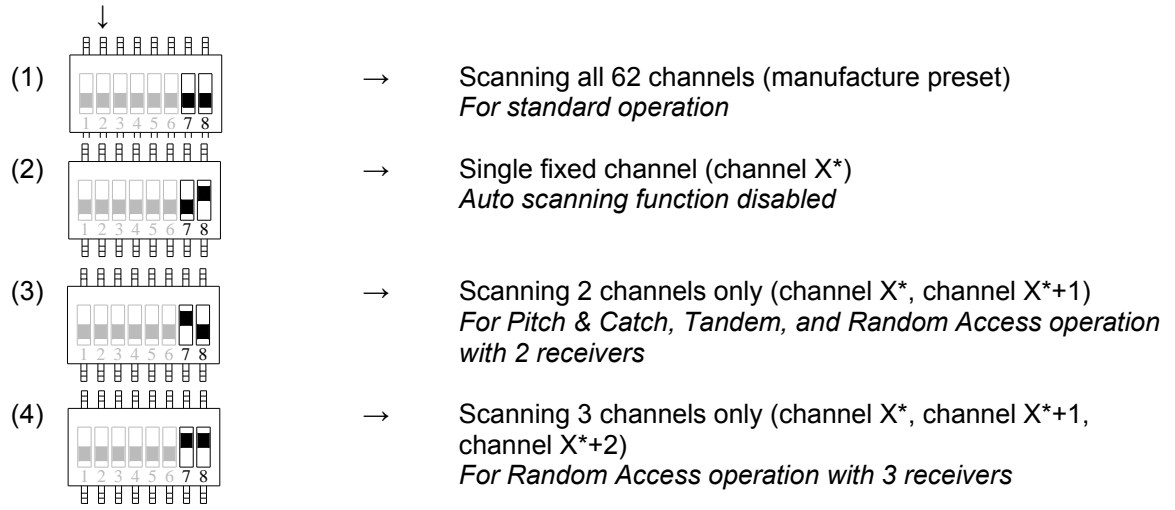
↓

(1) 1 2 3 4 5 6 7 8 → Scanning all 62 channels (manufacture preset)
*For standard operation*

(2) 1 2 3 4 5 6 7 8 → Single fixed channel (channel X*)
*Auto scanning function disabled*

(3) 1 2 3 4 5 6 7 8 → Scanning 2 channels only (channel X*, channel X*+1)
*For Pitch & Catch, Tandem, and Random Access operation with 2 receivers*

(4) 1 2 3 4 5 6 7 8 → Scanning 3 channels only (channel X*, channel X*+1, channel X*+2)
*For Random Access operation with 3 receivers*